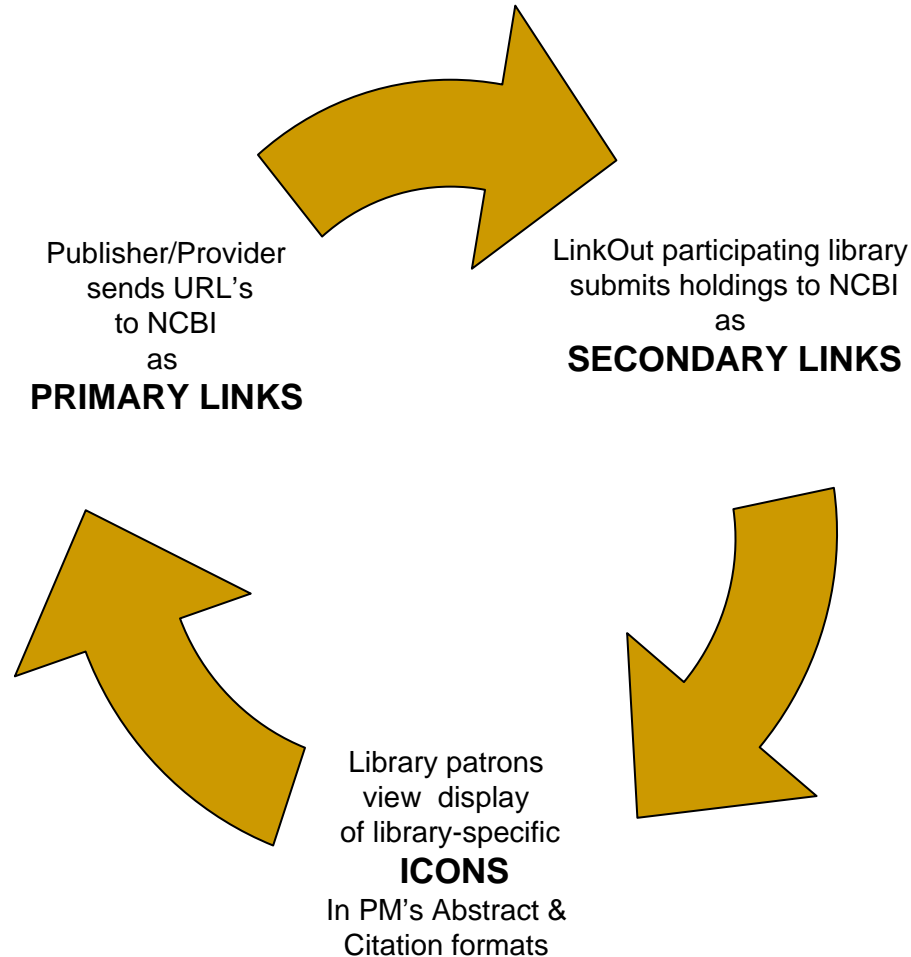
Publisher/Provider sends URL's to NCBI as
**PRIMARY LINKS**

LinkOut participating library submits holdings to NCBI as
**SECONDARY LINKS**

Library patrons view display of library-specific
**ICONS**
In PM's Abstract & Citation formats